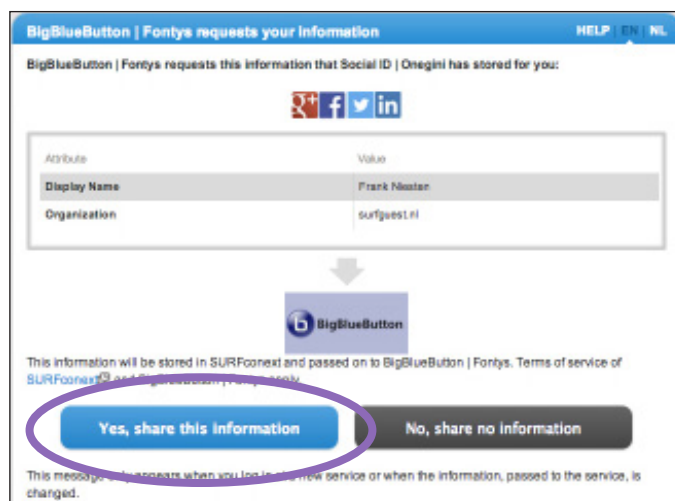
BigBlueButton | Fontys requests your information

HELP | EN | NL

BigBlueButton | Fontys requests this information that Social ID | Onegini has stored for you:

| Attribute | Value |
|---|---|
| Display Name | Frank Niesten |
| Organization | surfguest.nl |

BigBlueButton

This information will be stored in SURFconext and passed on to BigBlueButton | Fontys. Terms of service of SURFconext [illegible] and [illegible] | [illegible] apply.

Yes, share this information

No, share no information

This message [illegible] appears when you log in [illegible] new service or when the information, passed to the service, is changed.